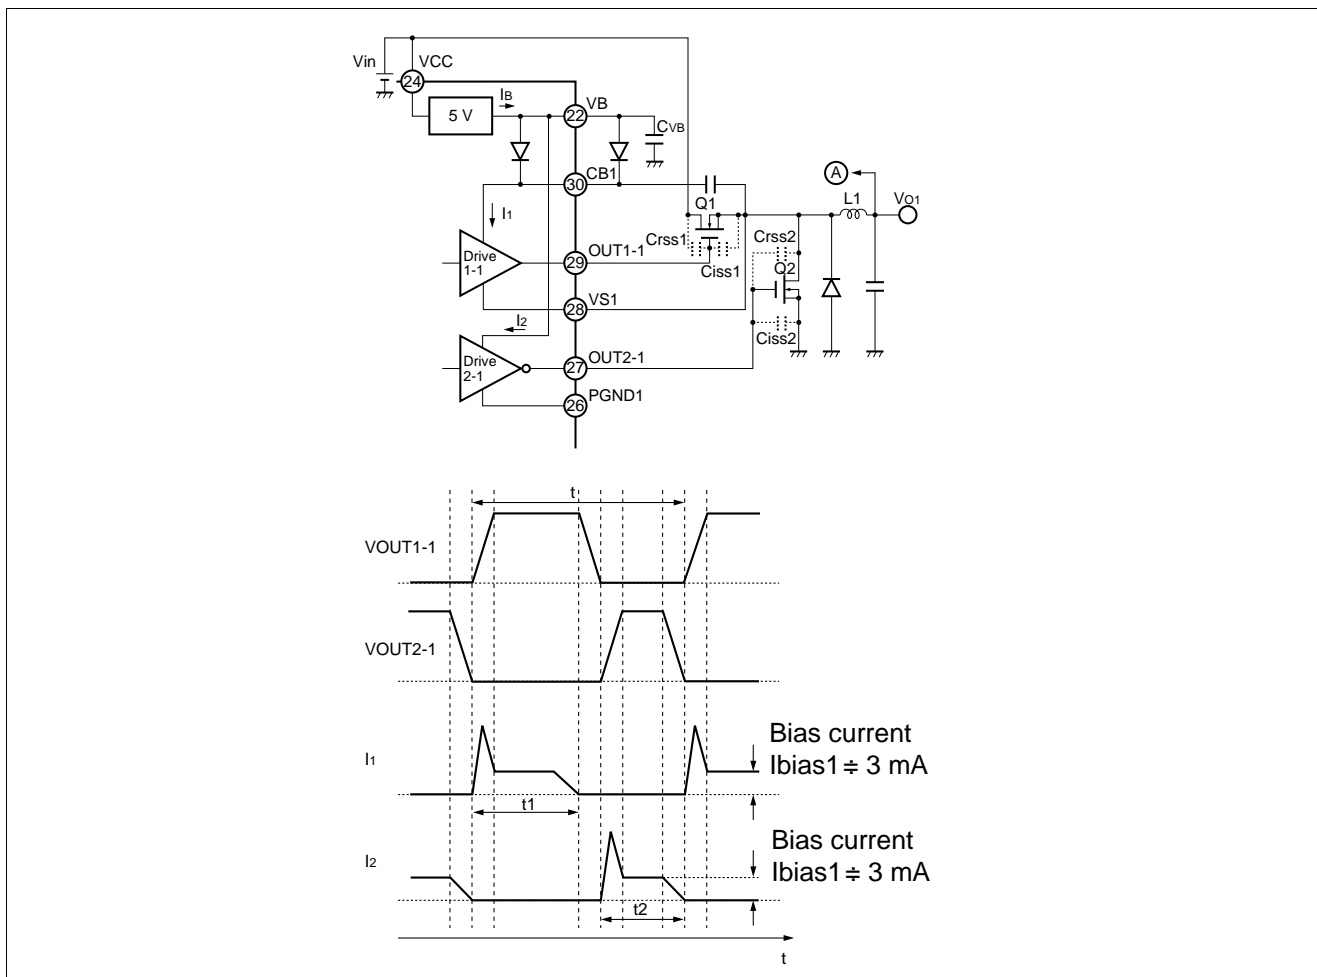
Vin
24
VCC
5 V
$I_B$
22
VB
$C_{VB}$
30
CB1
$I_1$
Drive 1-1
29
OUT1-1
28
VS1
$I_2$
Drive 2-1
27
OUT2-1
26
PGND1
Q1
Crss1
Ciss1
Crss2
Q2
Ciss2
A
L1
$V_{O1}$

t
VOUT1-1
VOUT2-1
$I_1$
t1
Bias current
Ibias1 ≑ 3 mA
$I_2$
t2
Bias current
Ibias1 ≑ 3 mA
t